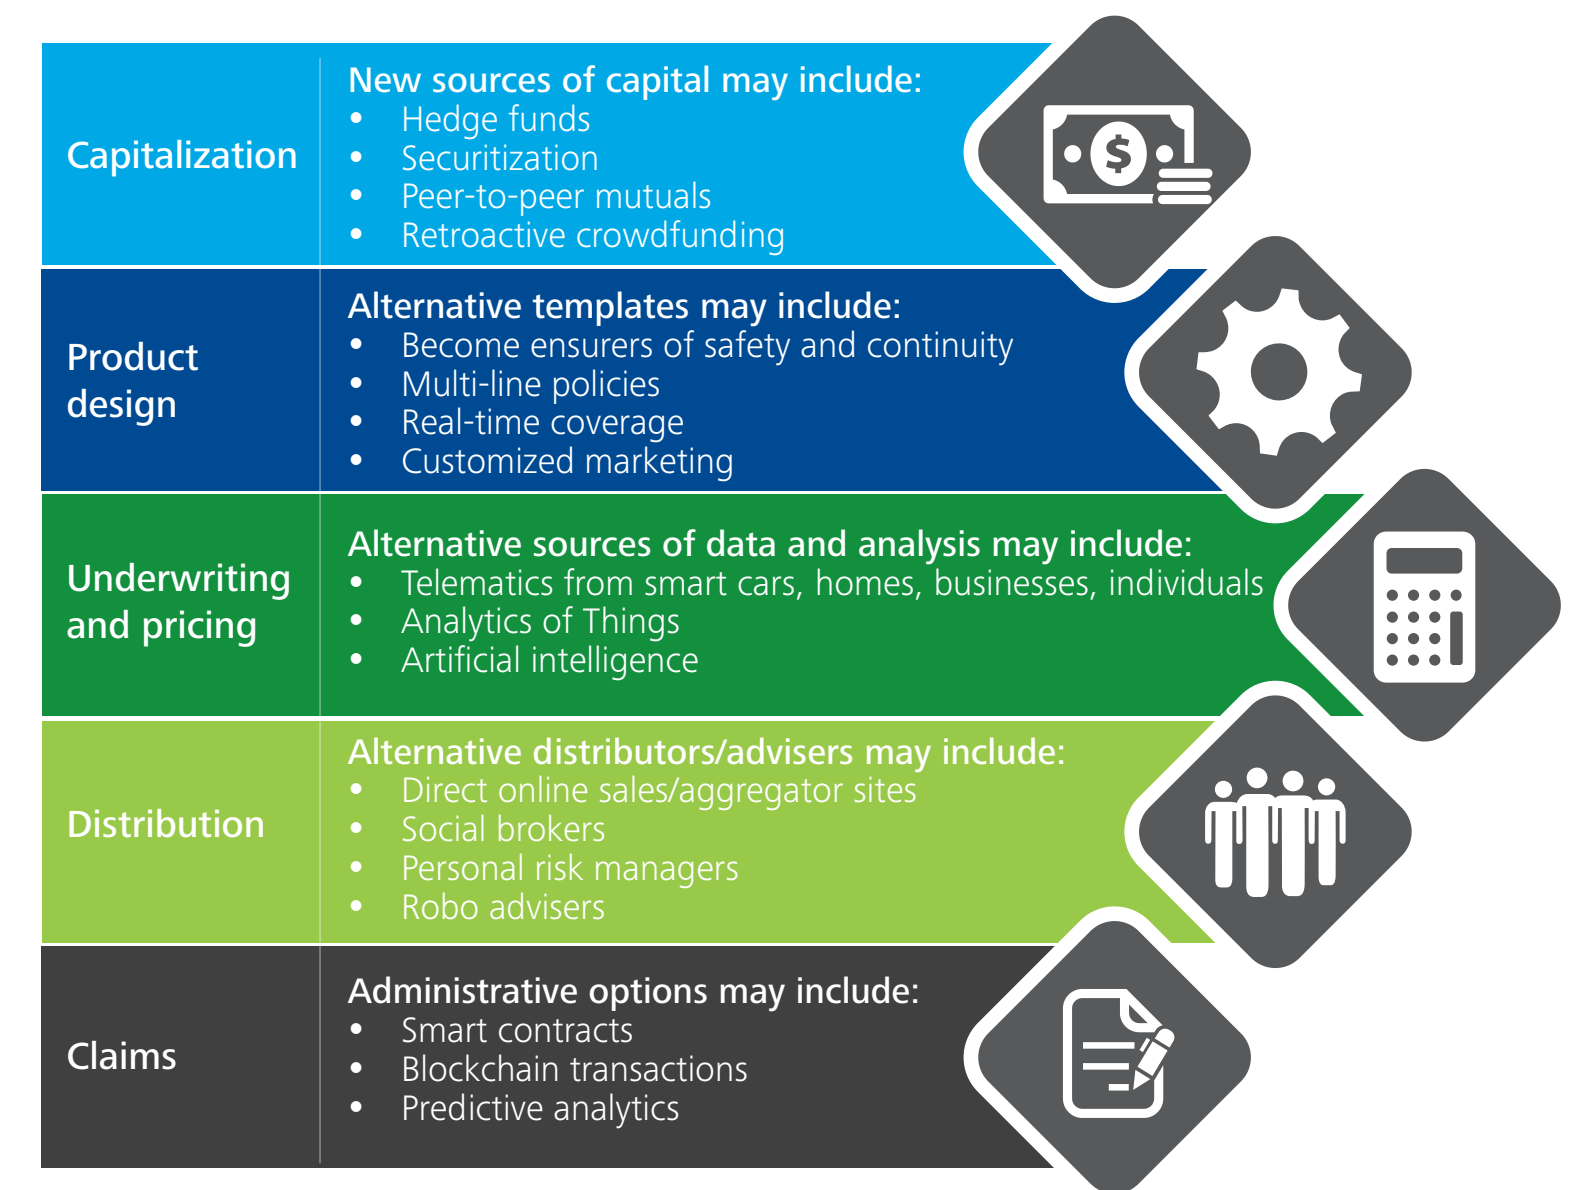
Capitalization

New sources of capital may include:
- Hedge funds
- Securitization
- Peer-to-peer mutuals
- Retroactive crowdfunding

$

Product design

Alternative templates may include:
- Become ensurers of safety and continuity
- Multi-line policies
- Real-time coverage
- Customized marketing

Underwriting and pricing

Alternative sources of data and analysis may include:
- Telematics from smart cars, homes, businesses, individuals
- Analytics of Things
- Artificial intelligence

Distribution

Alternative distributors/advisers may include:
- Direct online sales/aggregator sites
- Social brokers
- Personal risk managers
- Robo advisers

Claims

Administrative options may include:
- Smart contracts
- Blockchain transactions
- Predictive analytics